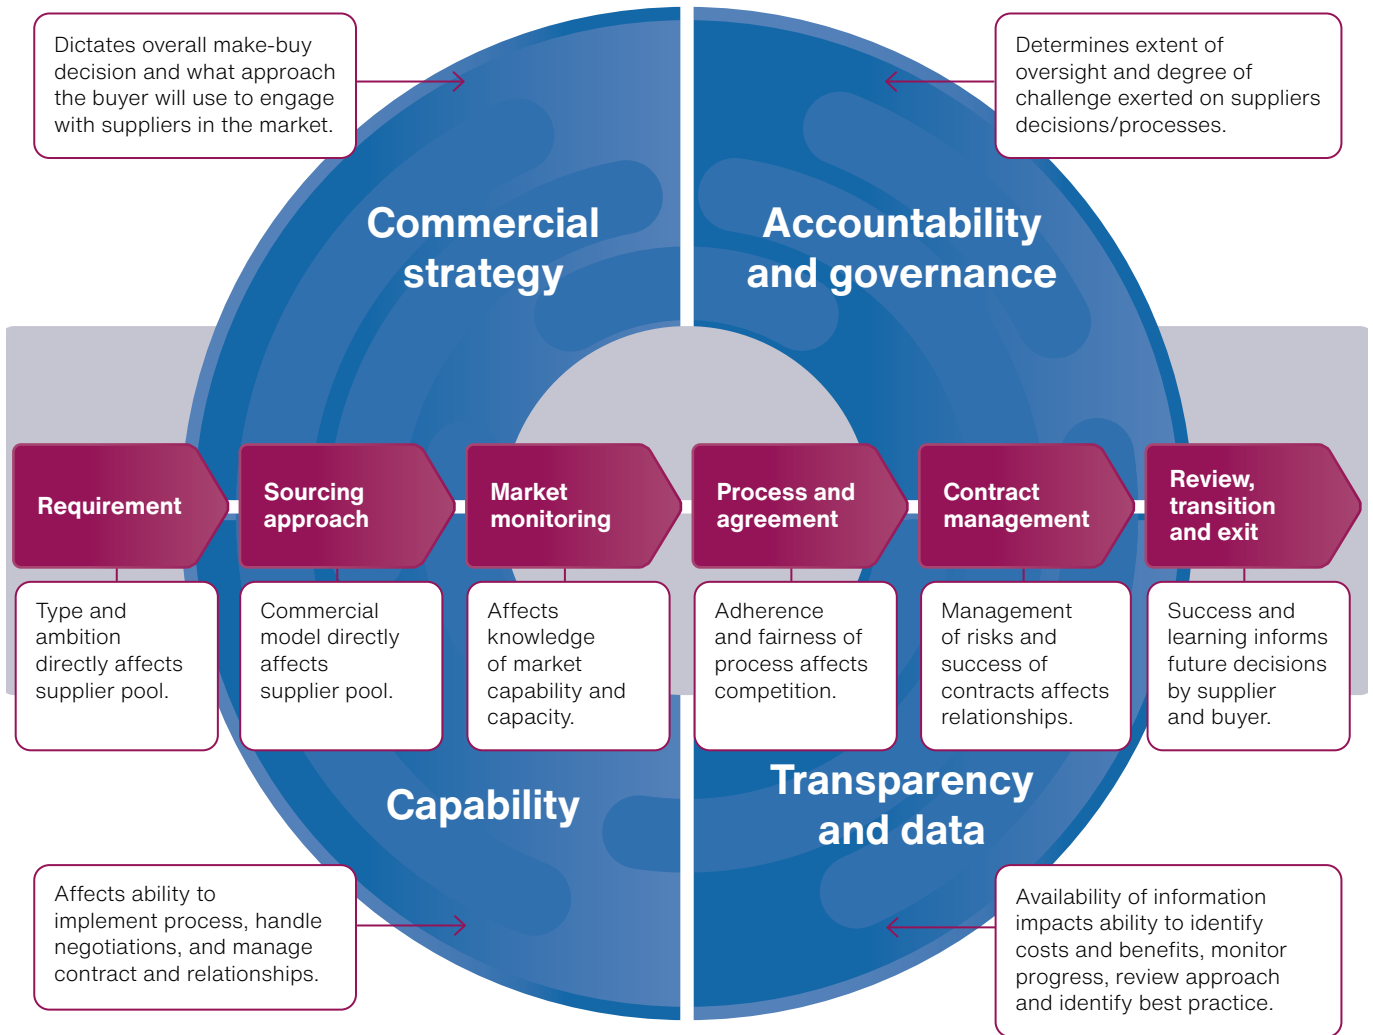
Dictates overall make-buy decision and what approach the buyer will use to engage with suppliers in the market.

Determines extent of oversight and degree of challenge exerted on suppliers decisions/processes.

Commercial strategy

Accountability and governance

Requirement

Sourcing approach

Market monitoring

Process and agreement

Contract management

Review, transition and exit

Type and ambition directly affects supplier pool.

Commercial model directly affects supplier pool.

Affects knowledge of market capability and capacity.

Adherence and fairness of process affects competition.

Management of risks and success of contracts affects relationships.

Success and learning informs future decisions by supplier and buyer.

Capability

Transparency and data

Affects ability to implement process, handle negotiations, and manage contract and relationships.

Availability of information impacts ability to identify costs and benefits, monitor progress, review approach and identify best practice.